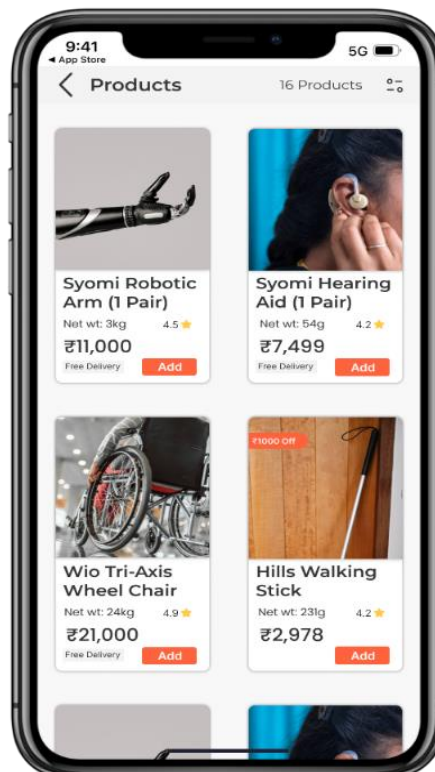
9:41
◀ App Store
5G

Products
16 Products

Syomi Robotic Arm (1 Pair)
Net wt: 3kg
4.5
₹11,000
Free Delivery
Add

Syomi Hearing Aid (1 Pair)
Net wt: 54g
4.2
₹7,499
Free Delivery
Add

Wio Tri-Axis Wheel Chair
Net wt: 24kg
4.9
₹21,000
Free Delivery
Add

₹1000 Off
Hills Walking Stick
Net wt: 231g
4.2
₹2,978
Add